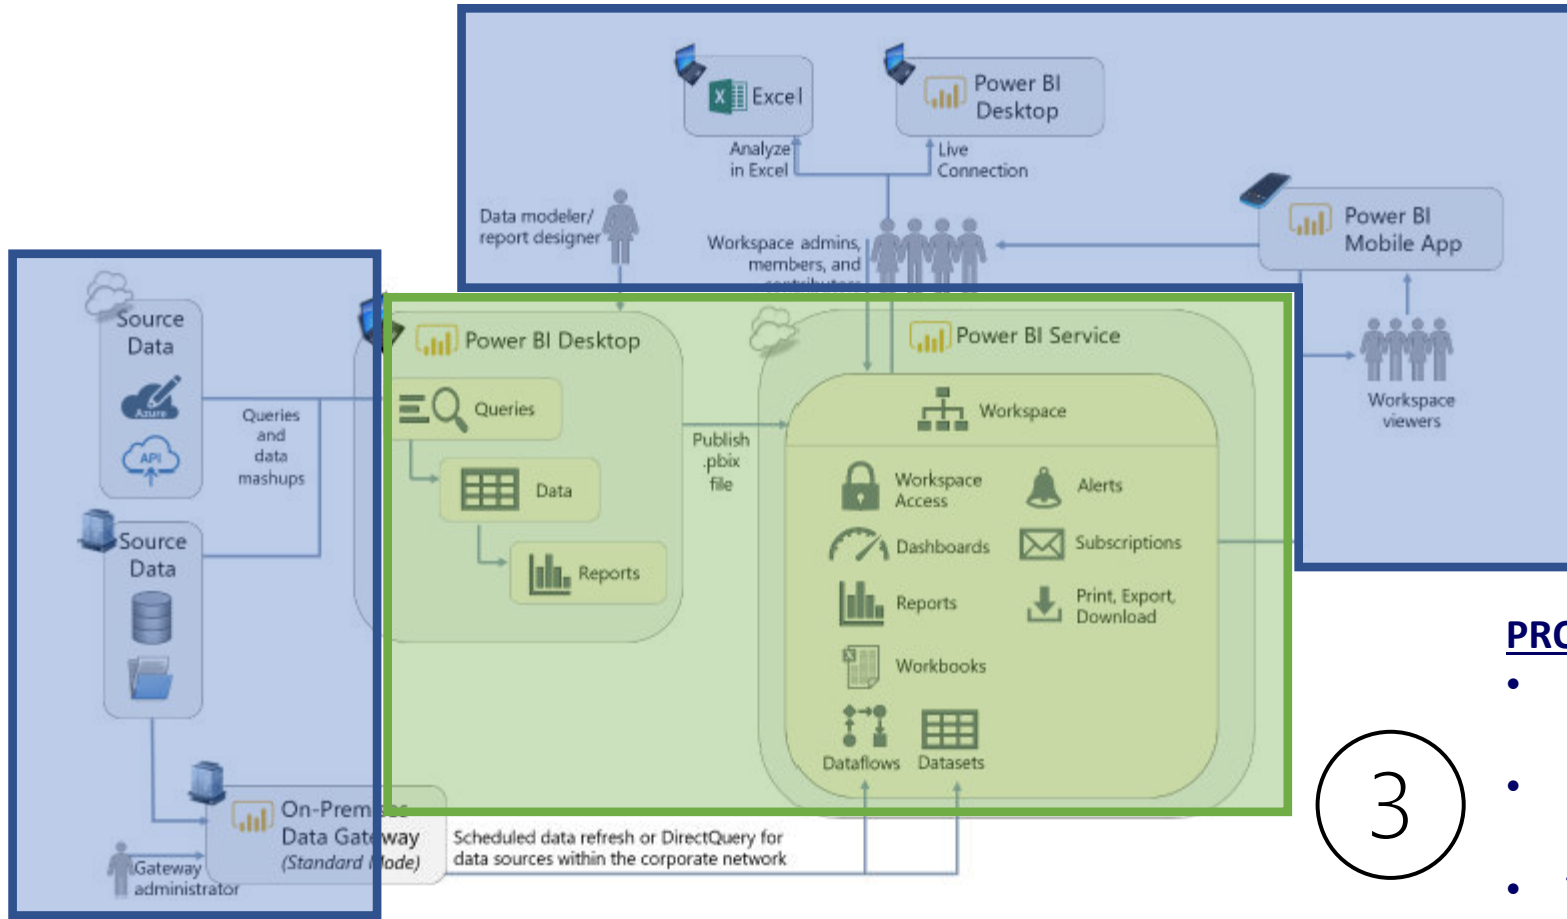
Excel

Power BI Desktop

Analyze in Excel

Live Connection

Data modeler/ report designer

Workspace admins, members, and

Power BI Mobile App

Source Data

Queries and data mashups

Source Data

Power BI Desktop

Queries

Data

Reports

Publish .pbix file

Power BI Service

Workspace

Workspace Access

Alerts

Dashboards

Subscriptions

Reports

Print, Export, Download

Workbooks

Dataflows

Datasets

Workspace viewers

On-Prem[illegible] Data Gat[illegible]way (Standard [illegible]ode)

Gateway administrator

Scheduled data refresh or DirectQuery for data sources within the corporate network

PRO

3